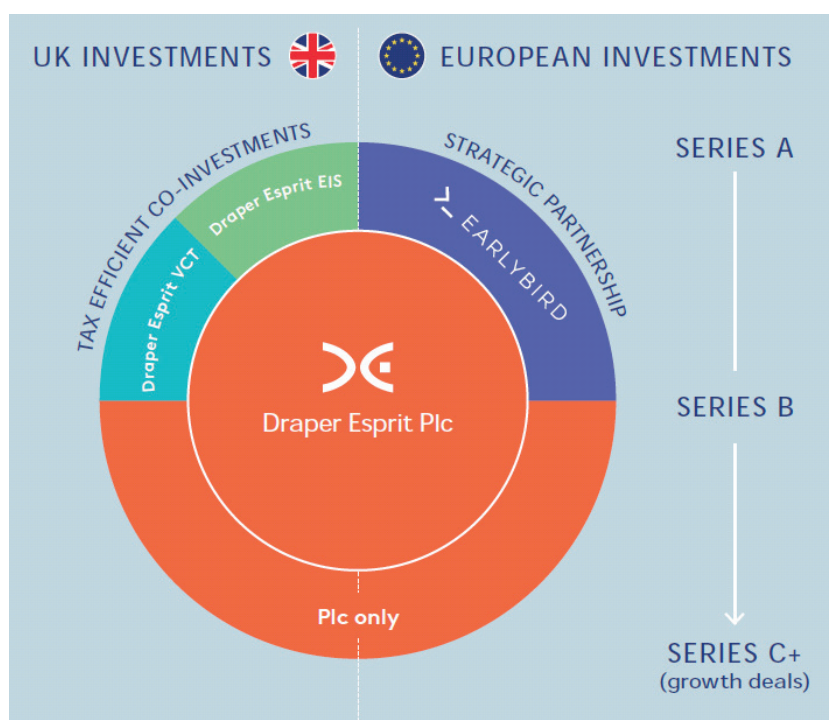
UK INVESTMENTS

EUROPEAN INVESTMENTS

TAX EFFICIENT CO-INVESTMENTS

Draper Esprit EIS

Draper Esprit VCT

STRATEGIC PARTNERSHIP

EARLYBIRD

Draper Esprit Plc

Plc only

SERIES A

SERIES B

SERIES C+
(growth deals)